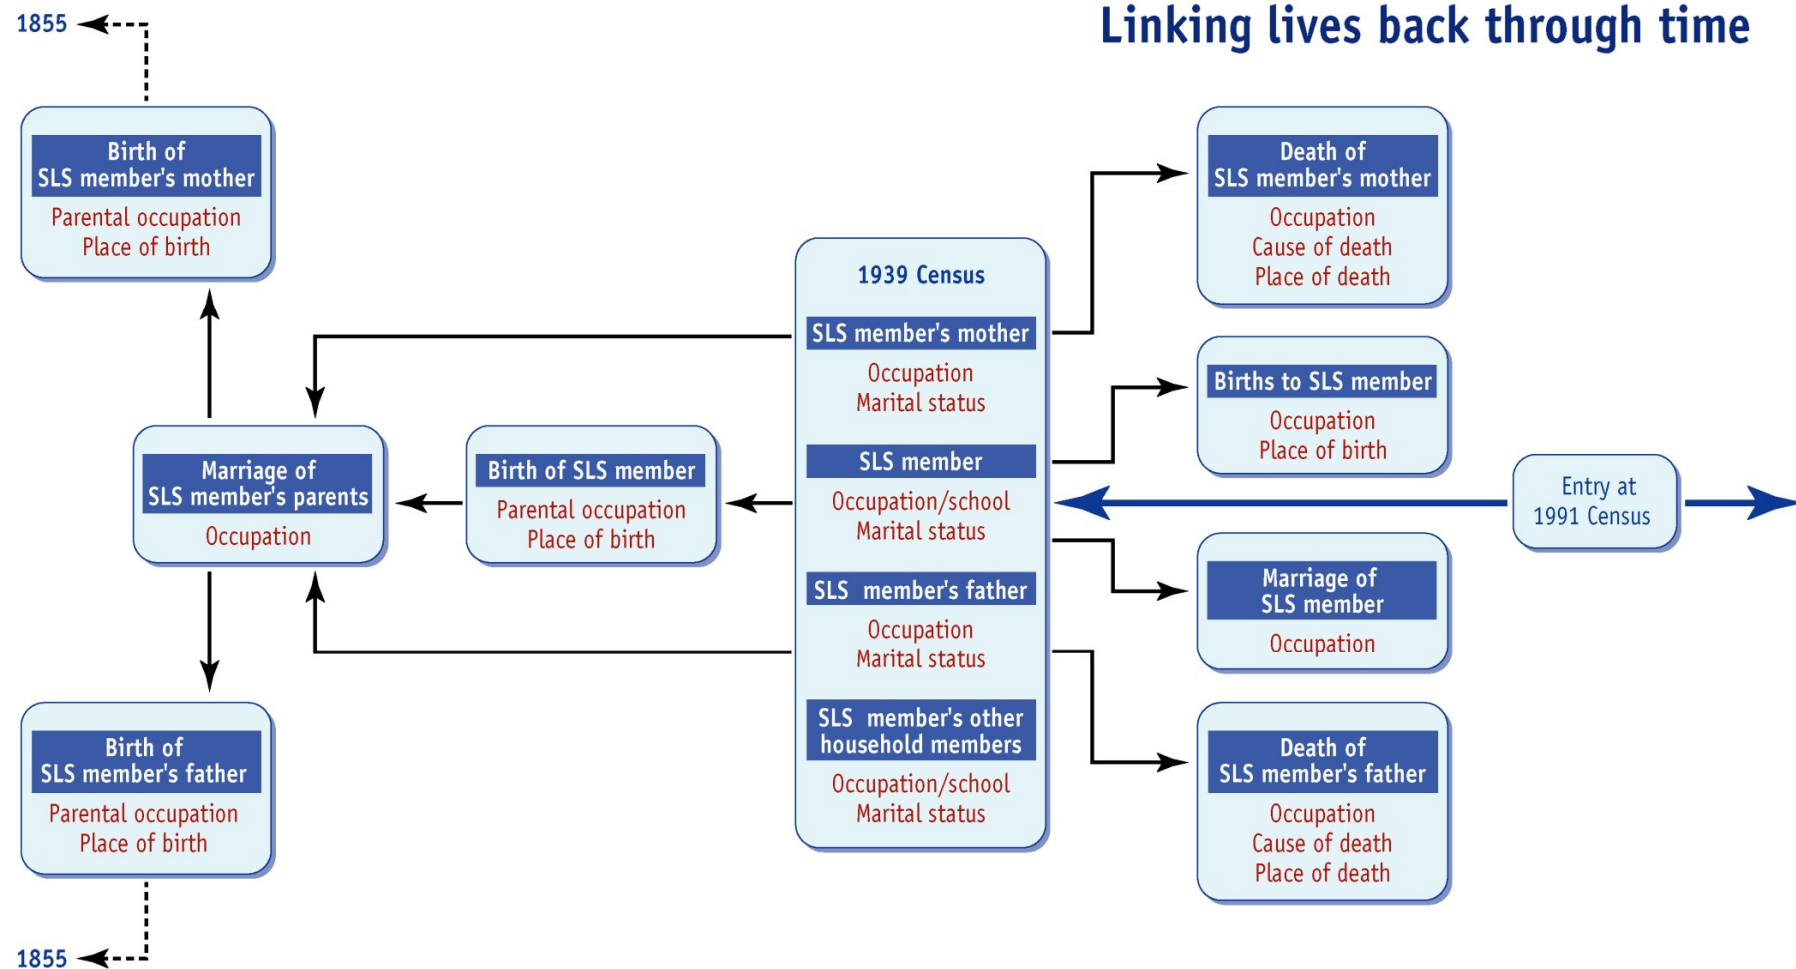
1855

Linking lives back through time

Birth of SLS member's mother
Parental occupation
Place of birth

1939 Census

SLS member's mother
Occupation
Marital status

SLS member
Occupation/school
Marital status

SLS member's father
Occupation
Marital status

SLS member's other household members
Occupation/school
Marital status

Death of SLS member's mother
Occupation
Cause of death
Place of death

Births to SLS member
Occupation
Place of birth

Entry at 1991 Census

Marriage of SLS member's parents
Occupation

Birth of SLS member
Parental occupation
Place of birth

Marriage of SLS member
Occupation

Birth of SLS member's father
Parental occupation
Place of birth

Death of SLS member's father
Occupation
Cause of death
Place of death

1855